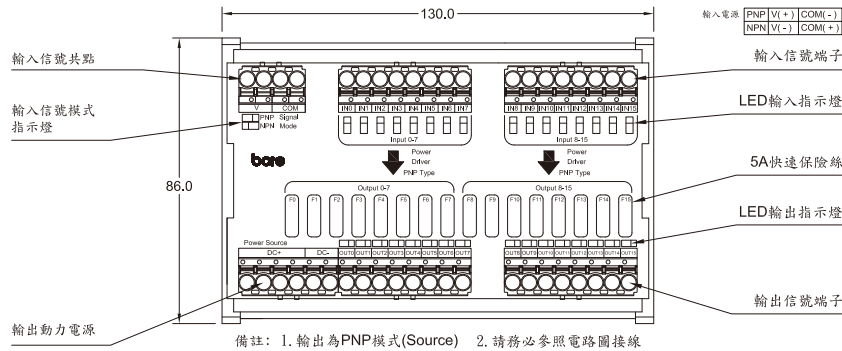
130.0

輸入電源

| PNP | V(+) | COM(-) |
|---|---|---|
| NPN | V(-) | COM(+) |

輸入信號共點

輸入信號端子

輸入信號模式指示燈

LED輸入指示燈

V COM

PNP Signal
NPN Mode

IN0 IN1 IN2 IN3 IN4 IN5 IN6 IN7

Input 0-7

IN8 IN9 IN10 IN11 IN12 IN13 IN14 IN15

Input 8-15

bore

Power Driver PNP Type

Power Driver PNP Type

5A快速保險絲

86.0

Output 0-7

Output 8-15

F0 F1 F2 F3 F4 F5 F6 F7 F8 F9 F10 F11 F12 F13 F14 F15

LED輸出指示燈

Power Source

DC+ DC-

OUT0 OUT1 OUT2 OUT3 OUT4 OUT5 OUT6 OUT7

OUT8 OUT9 OUT10 OUT11 OUT12 OUT13 OUT14 OUT15

輸出信號端子

輸出動力電源

備註: 1.輸出為PNP模式(Source) 2.請務必參照電路圖接線